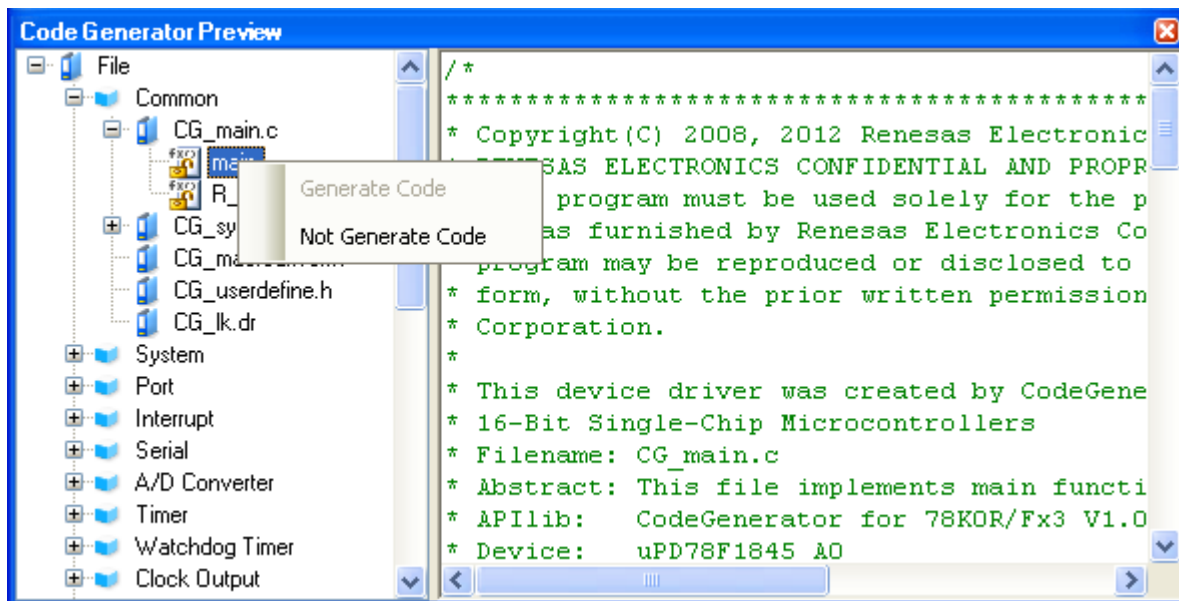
Code Generator Preview

File
Common
CG_main.c
main
R_
CG_sy
CG_ma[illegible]
CG_userdefine.h
CG_lk.dr
System
Port
Interrupt
Serial
A/D Converter
Timer
Watchdog Timer
Clock Output

Generate Code
Not Generate Code

/*
************************************************
* Copyright(C) 2008, 2012 Renesas Electronic
* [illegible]SAS ELECTRONICS CONFIDENTIAL AND PROPR
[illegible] program must be used solely for the p
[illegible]as furnished by Renesas Electronics Co
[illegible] program may be reproduced or disclosed to
* form, without the prior written permission
* Corporation.
*
* This device driver was created by CodeGene
* 16-Bit Single-Chip Microcontrollers
* Filename: CG_main.c
* Abstract: This file implements main functi
* APIlib:   CodeGenerator for 78K0R/Fx3 V1.0
* Device:   uPD78F1845 A0